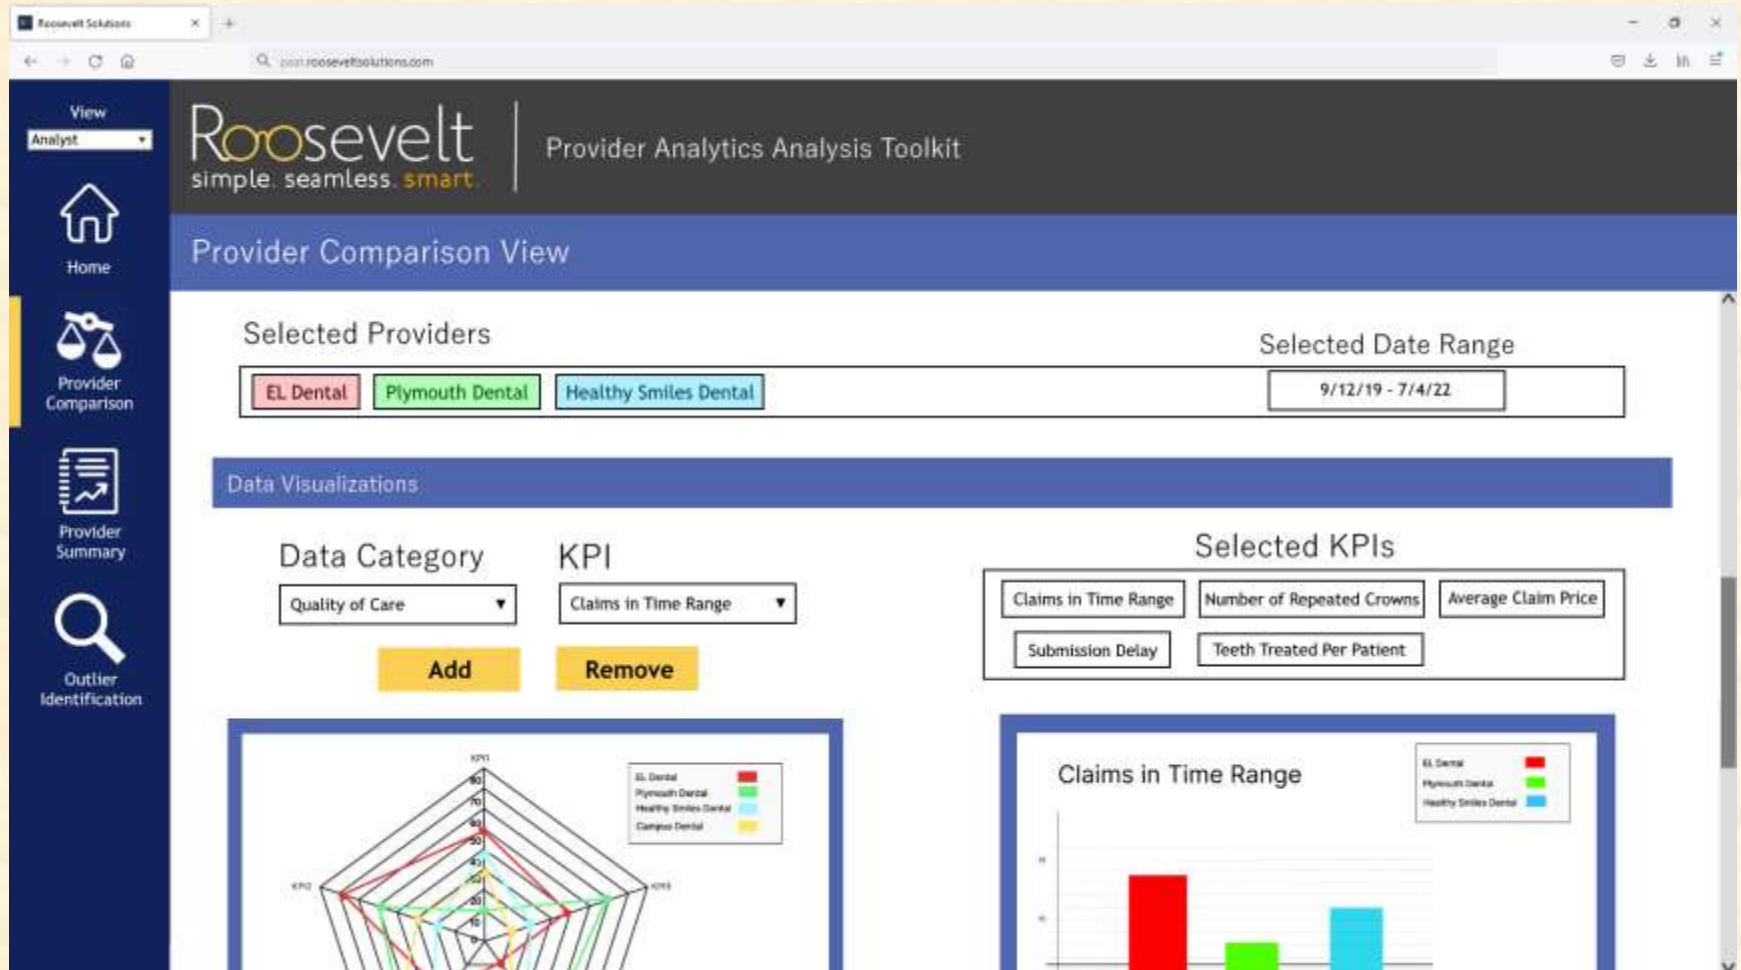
Roosevelt Solutions

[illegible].roosevelt solutions.com

View
Analyst

Home

Provider Comparison

Provider Summary

Outlier Identification

Roosevelt
simple. seamless. smart.

Provider Analytics Analysis Toolkit

Provider Comparison View

Selected Providers

EL Dental Plymouth Dental Healthy Smiles Dental

Selected Date Range

9/12/19 - 7/4/22

Data Visualizations

Data Category
Quality of Care

KPI
Claims in Time Range

Add Remove

Selected KPIs

Claims in Time Range
Number of Repeated Crowns
Average Claim Price
Submission Delay
Teeth Treated Per Patient

KPI1
KPI2
KPI3

EL Dental
Plymouth Dental
Healthy Smiles Dental
Campus Dental

Claims in Time Range

EL Dental
Plymouth Dental
Healthy Smiles Dental